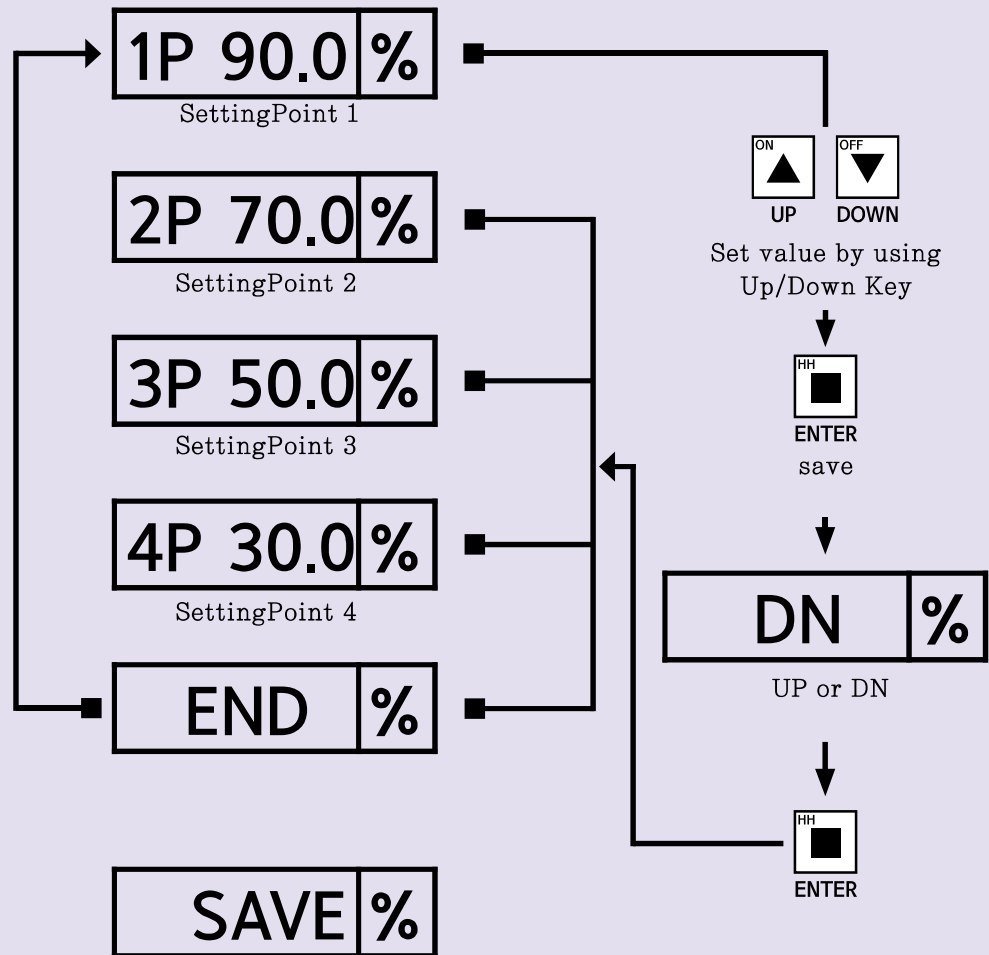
1P 90.0 %
SettingPoint 1

2P 70.0 %
SettingPoint 2

3P 50.0 %
SettingPoint 3

4P 30.0 %
SettingPoint 4

END %

SAVE %

ON
UP

OFF
DOWN

Set value by using Up/Down Key

HH
ENTER
save

DN %
UP or DN

HH
ENTER